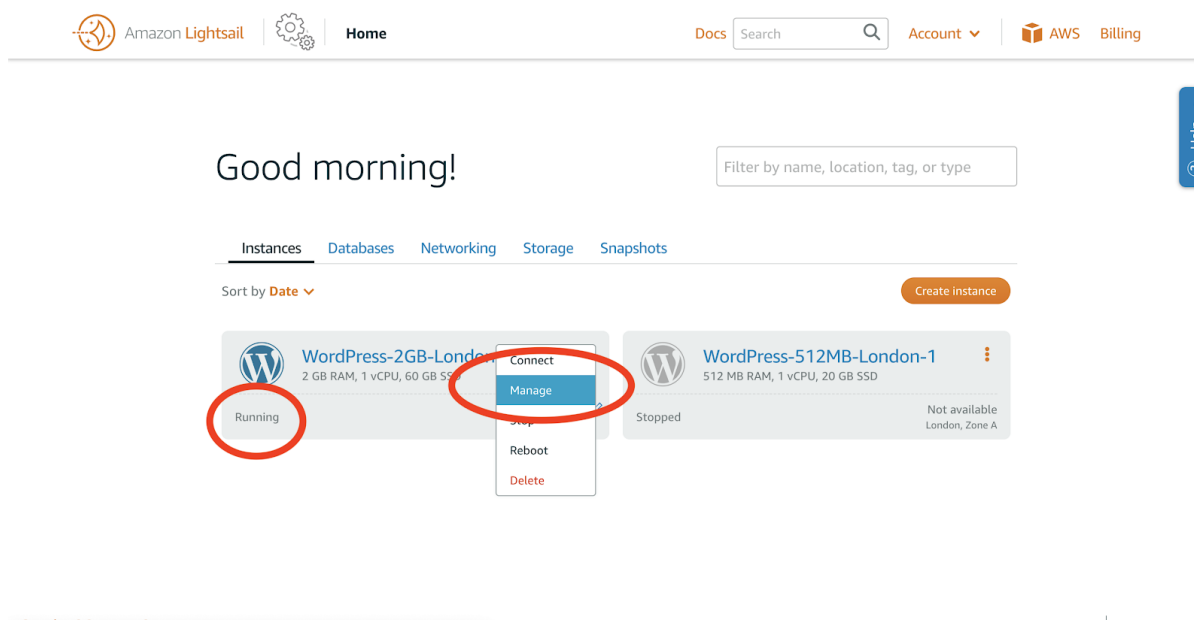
Amazon Lightsail Home Docs Search Account AWS Billing

Good morning!

Filter by name, location, tag, or type

Instances Databases Networking Storage Snapshots

Sort by Date

Create instance

WordPress-2GB-Londo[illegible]
2 GB RAM, 1 vCPU, 60 GB SS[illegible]

Running

Connect
Manage
Stop
Reboot
Delete

WordPress-512MB-London-1
512 MB RAM, 1 vCPU, 20 GB SSD

Stopped

Not available
London, Zone A